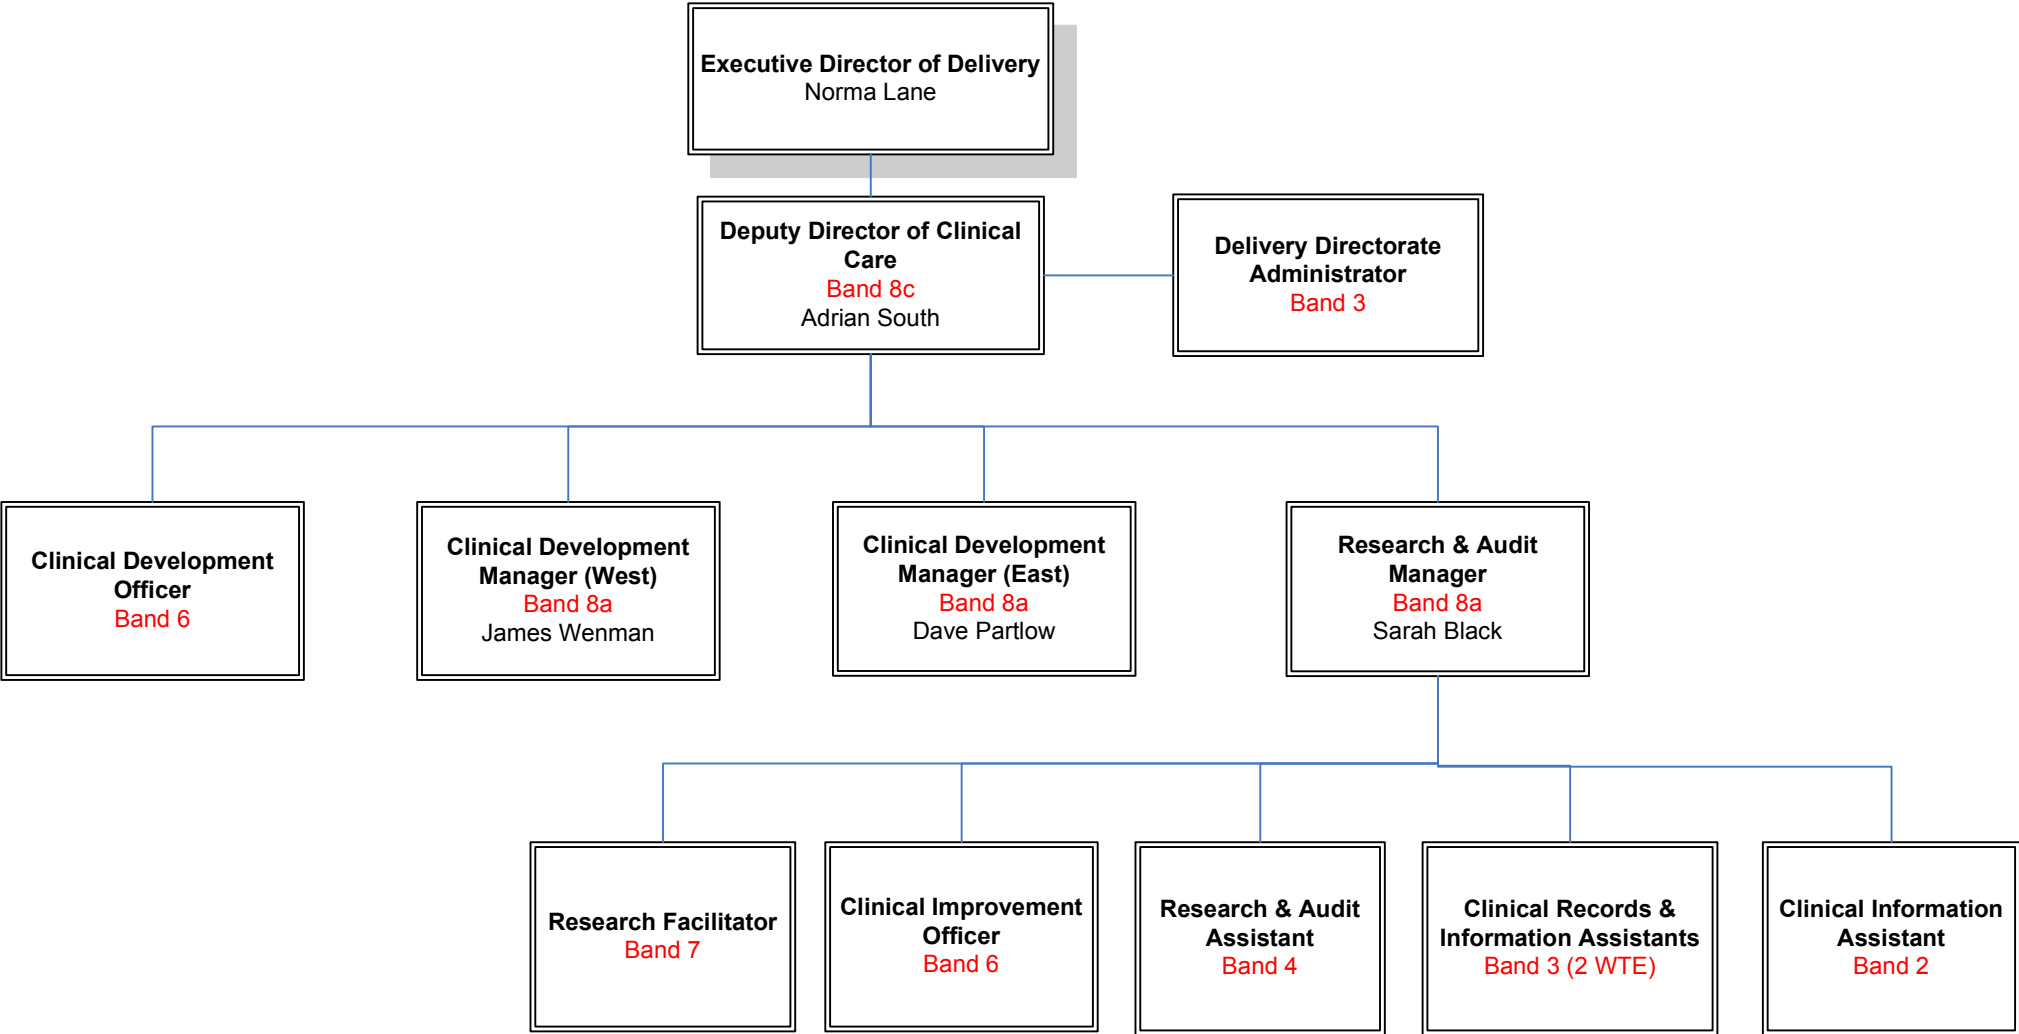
Executive Director of Delivery
Norma Lane

Deputy Director of Clinical Care
Band 8c
Adrian South

Delivery Directorate Administrator
Band 3

Clinical Development Officer
Band 6

Clinical Development Manager (West)
Band 8a
James Wenman

Clinical Development Manager (East)
Band 8a
Dave Partlow

Research & Audit Manager
Band 8a
Sarah Black

Research Facilitator
Band 7

Clinical Improvement Officer
Band 6

Research & Audit Assistant
Band 4

Clinical Records & Information Assistants
Band 3 (2 WTE)

Clinical Information Assistant
Band 2